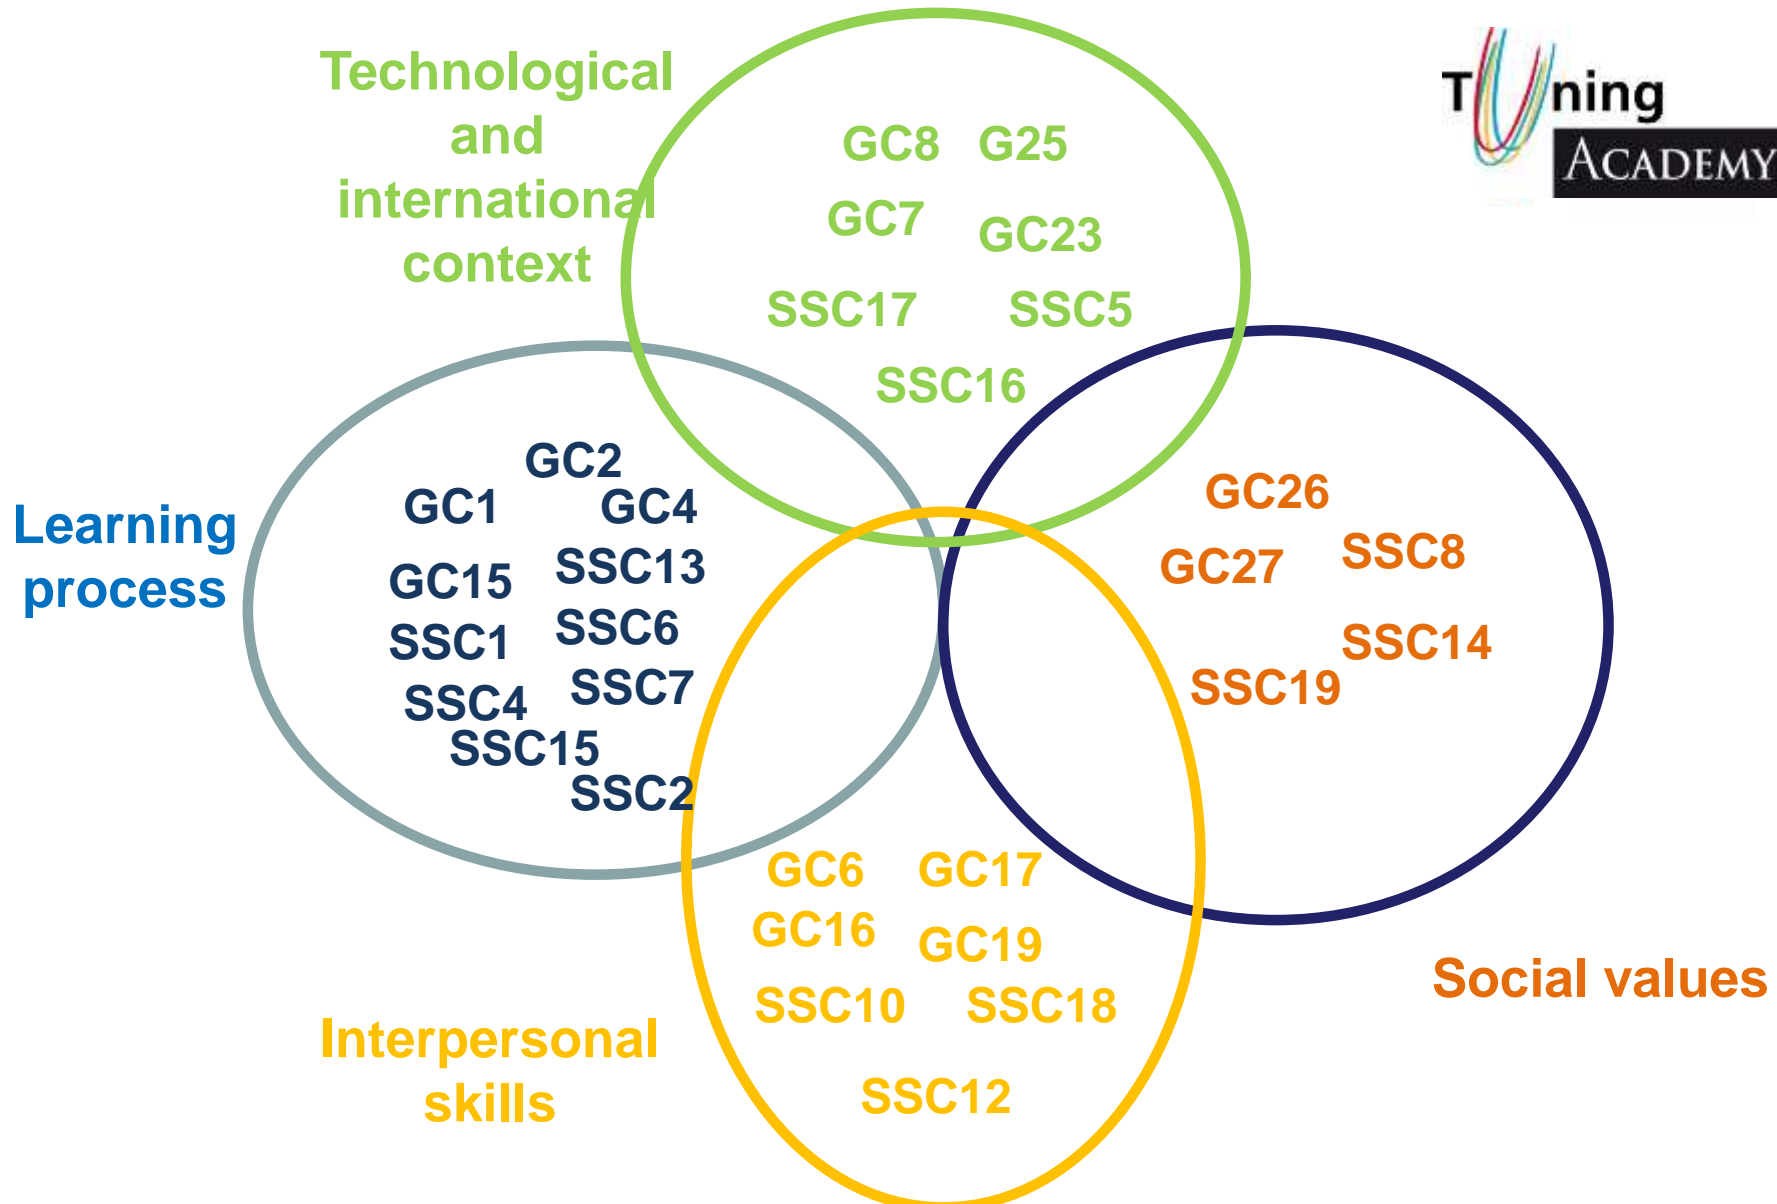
Technological and international context

GC8 G25
GC7 GC23
SSC17 SSC5
SSC16

Tuning ACADEMY

Learning process

GC2
GC1 GC4
GC15 SSC13
SSC1 SSC6
SSC4 SSC7
SSC15
SSC2

GC26
GC27 SSC8
SSC14
SSC19

GC6 GC17
GC16 GC19
SSC10 SSC18
SSC12

Interpersonal skills

Social values